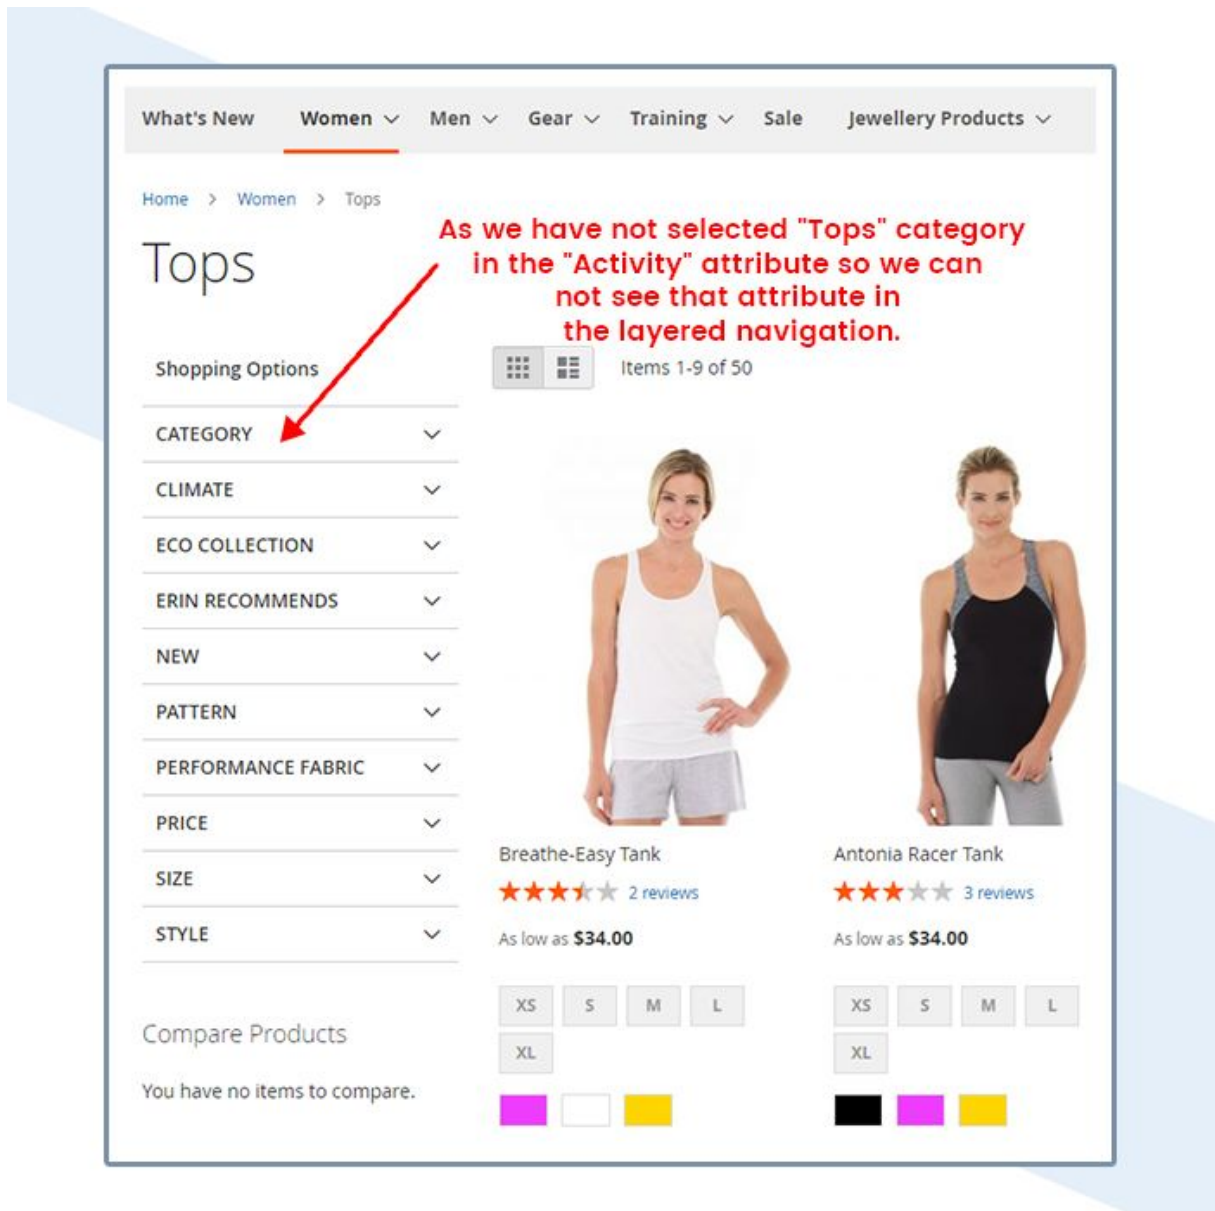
What's New Women Men Gear Training Sale Jewellery Products

Home > Women > Tops

Tops

As we have not selected "Tops" category in the "Activity" attribute so we can not see that attribute in the layered navigation.

Shopping Options

Items 1-9 of 50

CATEGORY

CLIMATE

ECO COLLECTION

ERIN RECOMMENDS

NEW

PATTERN

PERFORMANCE FABRIC

PRICE

SIZE

STYLE

Breathe-Easy Tank
2 reviews
As low as $34.00
XS S M L XL

Antonia Racer Tank
3 reviews
As low as $34.00
XS S M L XL

Compare Products

You have no items to compare.